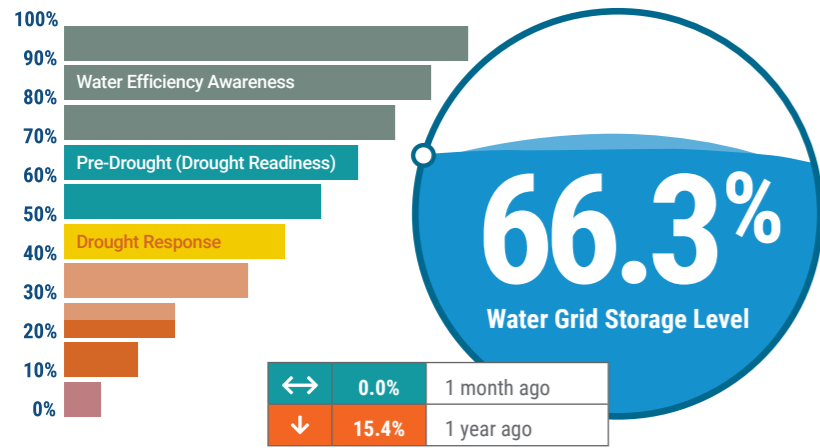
100%
90%
80%
70%
60%
50%
40%
30%
20%
10%
0%

Water Efficiency Awareness
Pre-Drought (Drought Readiness)
Drought Response

66.3%
Water Grid Storage Level

| ↔ | 0.0% | 1 month ago |
|---|---|---|
| ↓ | 15.4% | 1 year ago |